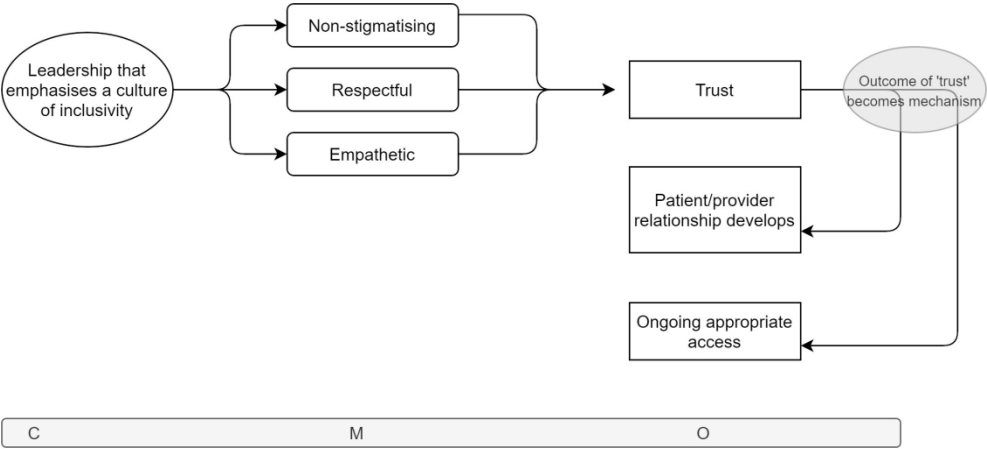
Leadership that emphasises a culture of inclusivity

Non-stigmatising

Respectful

Empathetic

Trust

Outcome of 'trust' becomes mechanism

Patient/provider relationship develops

Ongoing appropriate access

C

M

O